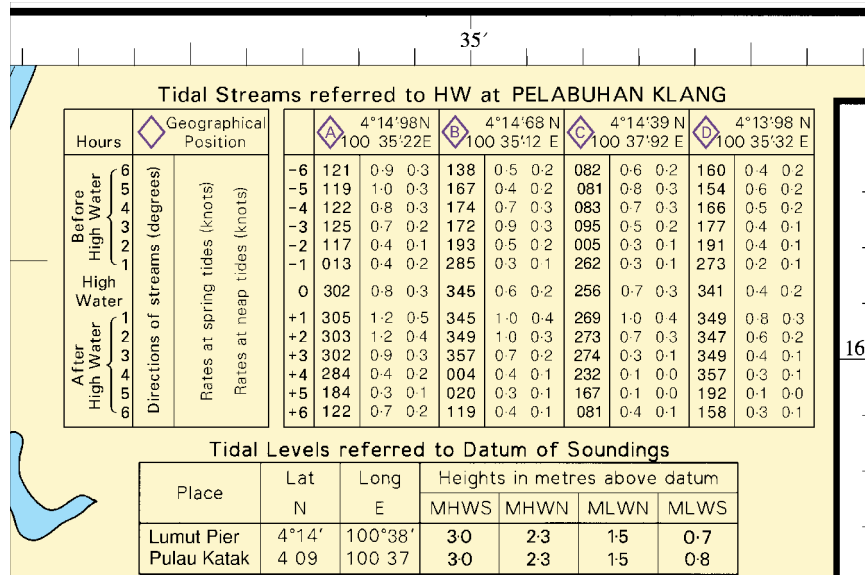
35′

16

Tidal Streams referred to HW at PELABUHAN KLANG

| Hours | | ◇ Geographical Position | | | Ⓐ 4°14′98N 100 35′22E | | | Ⓑ 4°14′68 N 100 35′12 E | | | Ⓒ 4°14′39 N 100 37′92 E | | | Ⓓ 4°13′98 N 100 35′32 E | | |
|---|---|---|---|---|---|---|---|---|---|---|---|---|---|---|---|---|
| Before High Water | 6 | Directions of streams (degrees) | Rates at spring tides (knots) | −6 | 121 | 0·9 | 0·3 | 138 | 0·5 | 0·2 | 082 | 0·6 | 0·2 | 160 | 0·4 | 0·2 |
| | 5 | | | −5 | 119 | 1·0 | 0·3 | 167 | 0·4 | 0·2 | 081 | 0·8 | 0·3 | 154 | 0·6 | 0·2 |
| | 4 | | | −4 | 122 | 0·8 | 0·3 | 174 | 0·7 | 0·3 | 083 | 0·7 | 0·3 | 166 | 0·5 | 0·2 |
| | 3 | | Rates at neap tides (knots) | −3 | 125 | 0·7 | 0·2 | 172 | 0·9 | 0·3 | 095 | 0·5 | 0·2 | 177 | 0·4 | 0·1 |
| | 2 | | | −2 | 117 | 0·4 | 0·1 | 193 | 0·5 | 0·2 | 005 | 0·3 | 0·1 | 191 | 0·4 | 0·1 |
| | 1 | | | −1 | 013 | 0·4 | 0·2 | 285 | 0·3 | 0·1 | 262 | 0·3 | 0·1 | 273 | 0·2 | 0·1 |
| High Water | | | | 0 | 302 | 0·8 | 0·3 | 345 | 0·6 | 0·2 | 256 | 0·7 | 0·3 | 341 | 0·4 | 0·2 |
| After High Water | 1 | | | +1 | 305 | 1·2 | 0·5 | 345 | 1·0 | 0·4 | 269 | 1·0 | 0·4 | 349 | 0·8 | 0·3 |
| | 2 | | | +2 | 303 | 1·2 | 0·4 | 349 | 1·0 | 0·3 | 273 | 0·7 | 0·3 | 347 | 0·6 | 0·2 |
| | 3 | | | +3 | 302 | 0·9 | 0·3 | 357 | 0·7 | 0·2 | 274 | 0·3 | 0·1 | 349 | 0·4 | 0·1 |
| | 4 | | | +4 | 284 | 0·4 | 0·2 | 004 | 0·4 | 0·1 | 232 | 0·1 | 0·0 | 357 | 0·3 | 0·1 |
| | 5 | | | +5 | 184 | 0·3 | 0·1 | 020 | 0·3 | 0·1 | 167 | 0·1 | 0·0 | 192 | 0·1 | 0·0 |
| | 6 | | | +6 | 122 | 0·7 | 0·2 | 119 | 0·4 | 0·1 | 081 | 0·4 | 0·1 | 158 | 0·3 | 0·1 |

Tidal Levels referred to Datum of Soundings

| Place | Lat N | Long E | MHWS | MHWN | MLWN | MLWS |
|---|---|---|---|---|---|---|
| | | | Heights in metres above datum | | | |
| Lumut Pier | 4°14′ | 100°38′ | 3·0 | 2·3 | 1·5 | 0·7 |
| Pulau Katak | 4 09 | 100 37 | 3·0 | 2·3 | 1·5 | 0·8 |